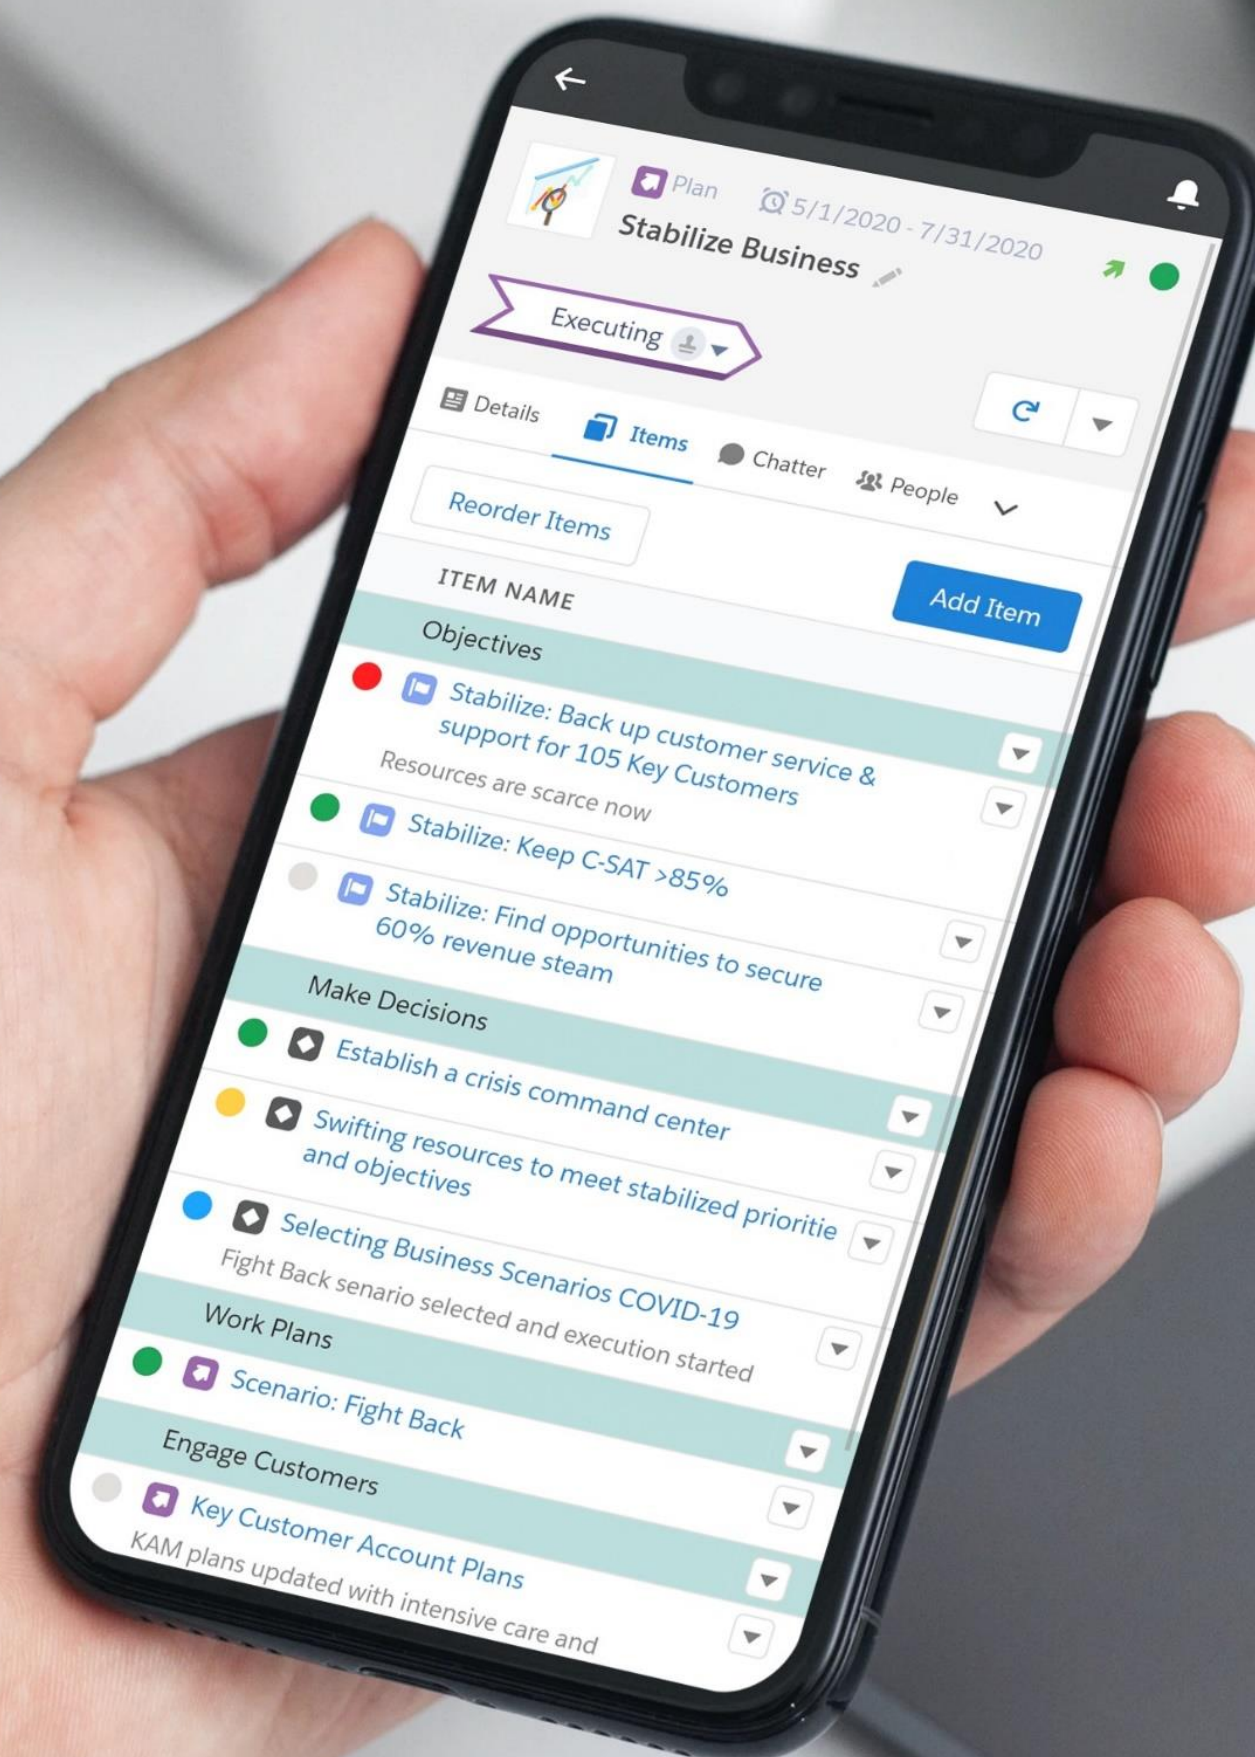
Plan
5/1/2020 - 7/31/2020
Stabilize Business

Executing

Details
Items
Chatter
People

Reorder Items

ITEM NAME
Add Item

Objectives

Stabilize: Back up customer service & support for 105 Key Customers
Resources are scarce now

Stabilize: Keep C-SAT >85%

Stabilize: Find opportunities to secure 60% revenue steam

Make Decisions

Establish a crisis command center

Swifting resources to meet stabilized prioritie and objectives

Selecting Business Scenarios COVID-19
Fight Back senario selected and execution started

Work Plans

Scenario: Fight Back

Engage Customers

Key Customer Account Plans
KAM plans updated with intensive care and